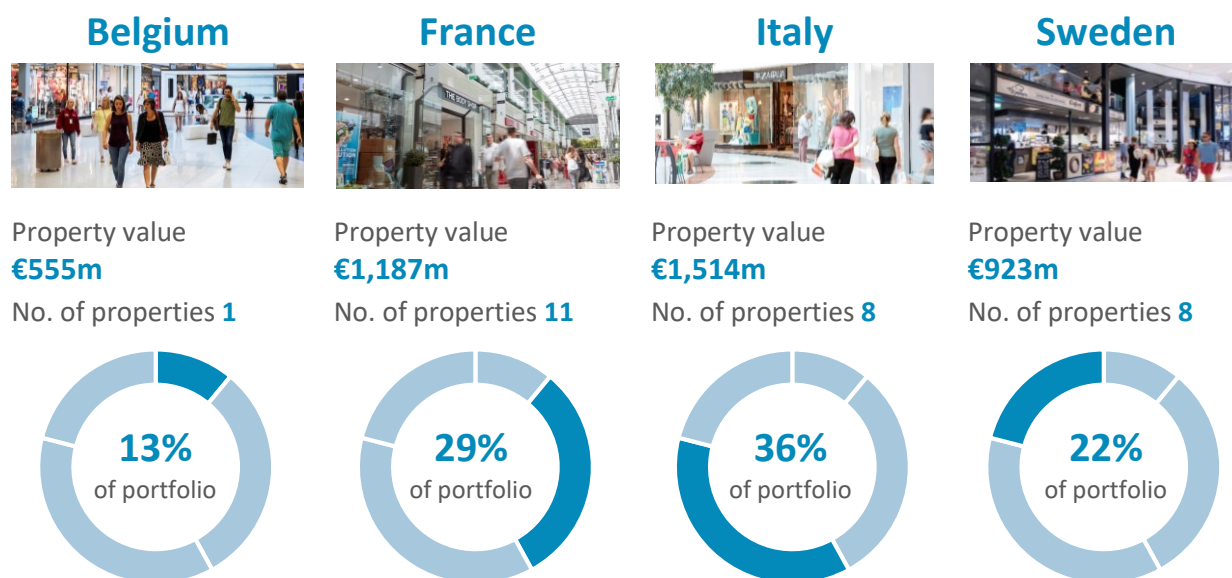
Belgium

Property value
€555m
No. of properties 1

13%
of portfolio

France

Property value
€1,187m
No. of properties 11

29%
of portfolio

Italy

Property value
€1,514m
No. of properties 8

36%
of portfolio

Sweden

Property value
€923m
No. of properties 8

22%
of portfolio